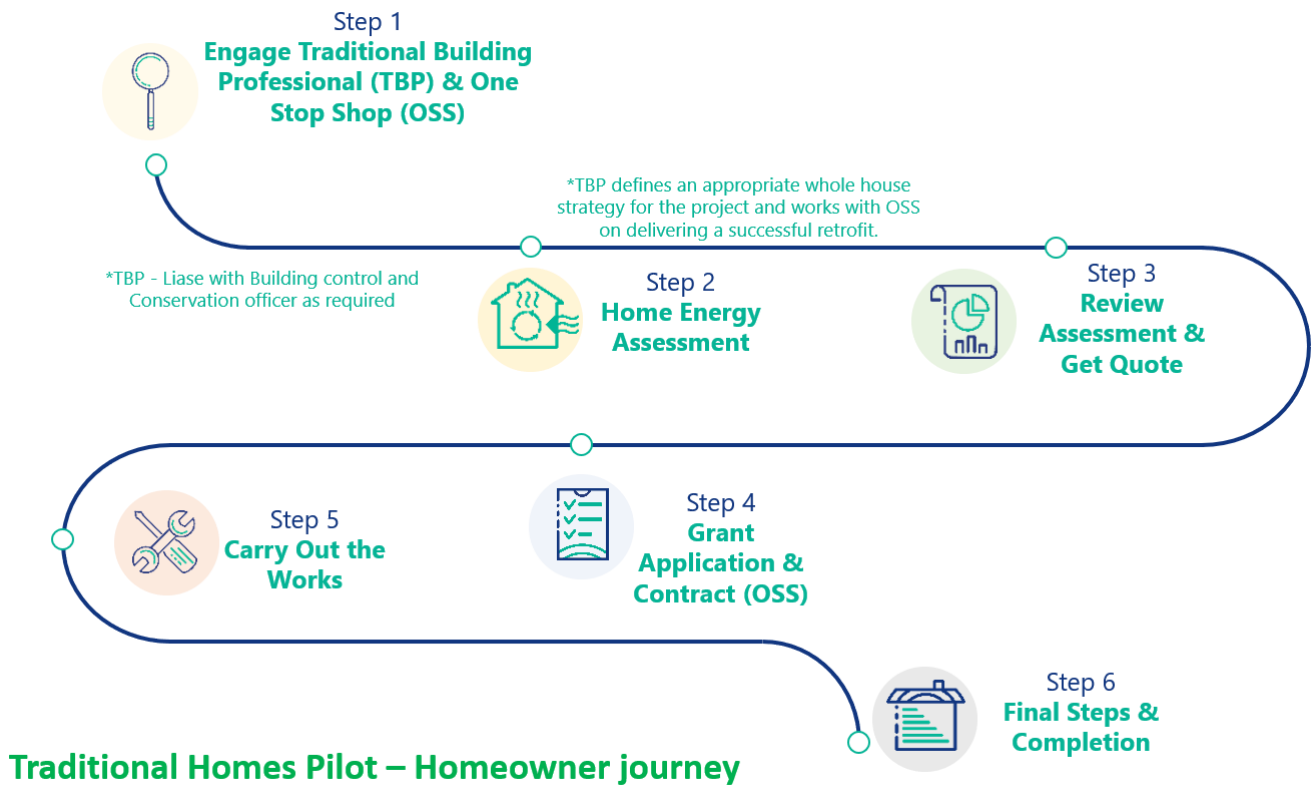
Step 1
Engage Traditional Building Professional (TBP) & One Stop Shop (OSS)

*TBP defines an appropriate whole house strategy for the project and works with OSS on delivering a successful retrofit.

*TBP - Liase with Building control and Conservation officer as required

Step 2
Home Energy Assessment

Step 3
Review Assessment & Get Quote

Step 5
Carry Out the Works

Step 4
Grant Application & Contract (OSS)

Step 6
Final Steps & Completion

Traditional Homes Pilot – Homeowner journey